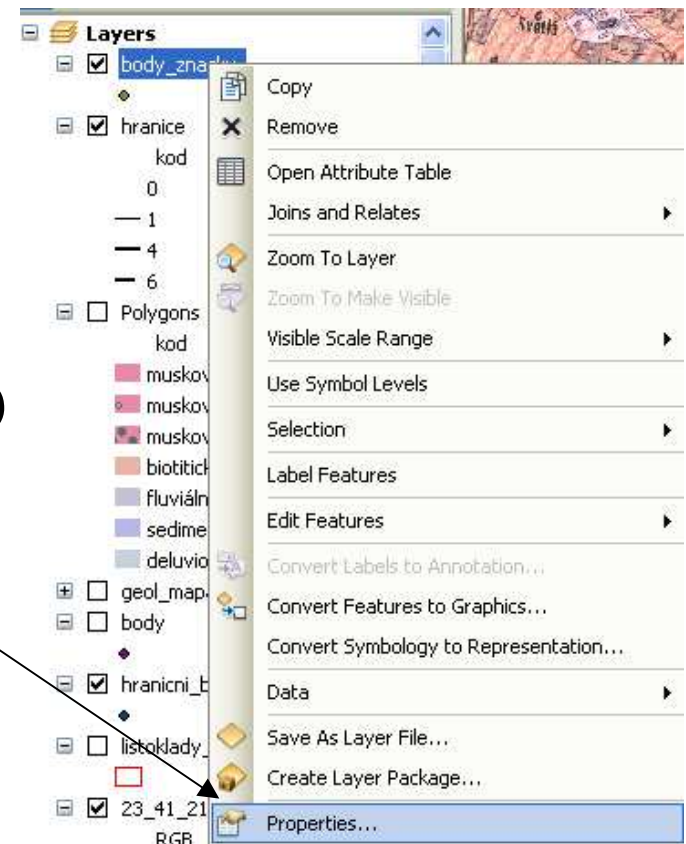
Layers
body_zna
hranice
kod
0
1
4
6
Polygons
kod
muskov
muskov
muskov
biotitick
fluviáln
sedime
deluvio
geol_map
body
hranicni_b
listoklady
23_41_21
RGB
Svatý

Copy
Remove
Open Attribute Table
Joins and Relates
Zoom To Layer
Zoom To Make Visible
Visible Scale Range
Use Symbol Levels
Selection
Label Features
Edit Features
Convert Labels to Annotation...
Convert Features to Graphics...
Convert Symbology to Representation...
Data
Save As Layer File...
Create Layer Package...
Properties...